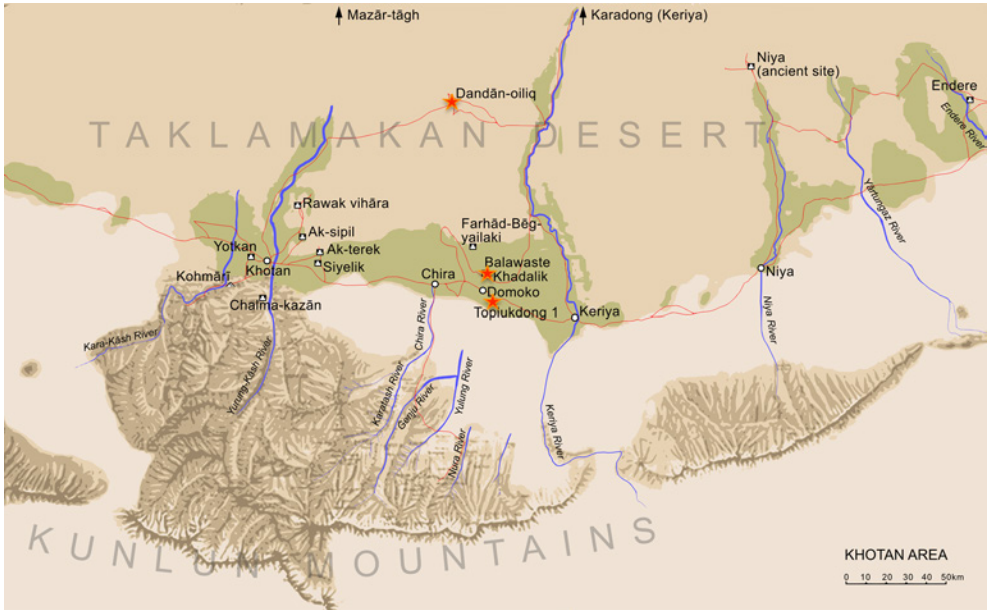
Mazār-tāgh
Karadong (Keriya)
Niya (ancient site)
Endere
Dandān-oiliq
TAKLAMAKAN DESERT
Endere River
Yartungaz River
Rawak vihāra
Ak-sipil
Farhād-Bēg-yailaki
Yotkan
Ak-terek
Khotan
Siyelik
Balawaste
Khadalik
Chira
Niya
Kohmāri
Domoko
Chalma-kazān
Toplukdong 1
Keriya
Niya River
Kara-Kāsh River
Chira River
Yurung-Kāsh River
Karatash River
Yulung River
Gunju River
Nura River
Keriya River
KUNLUN MOUNTAINS
KHOTAN AREA
0 10 20 30 40 50km